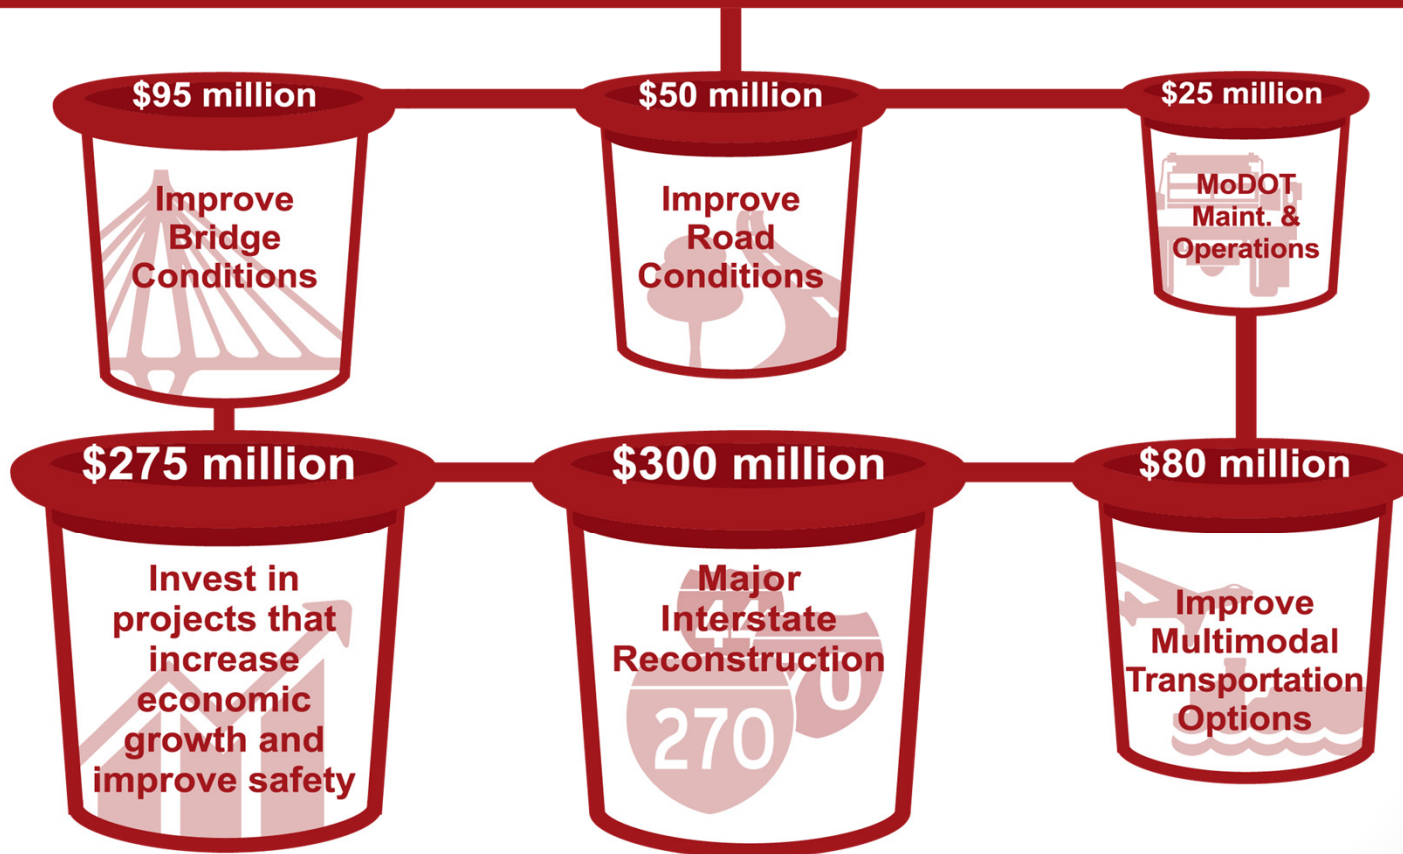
$95 million
Improve Bridge Conditions

$50 million
Improve Road Conditions

$25 million
MoDOT Maint. & Operations

$275 million
Invest in projects that increase economic growth and improve safety

$300 million
Major Interstate Reconstruction
270

$80 million
Improve Multimodal Transportation Options